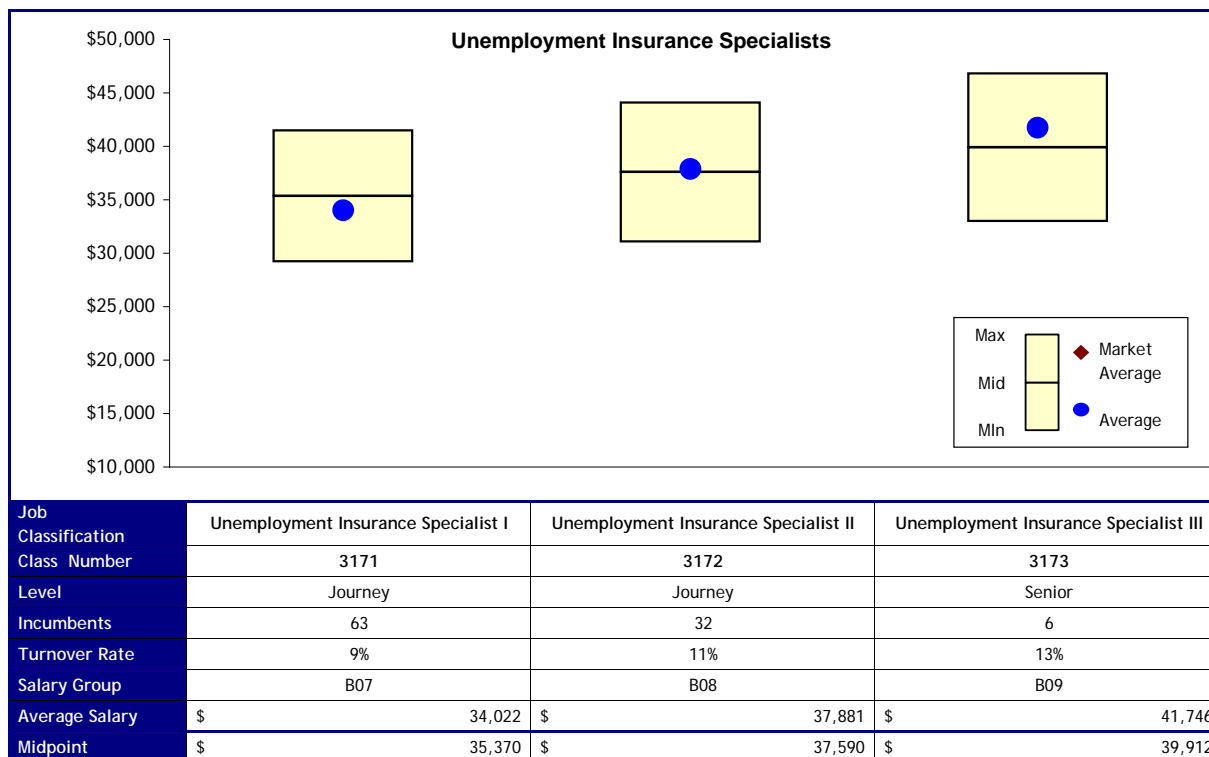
Unemployment Insurance Specialists

$50,000
$45,000
$40,000
$35,000
$30,000
$25,000
$20,000
$15,000
$10,000

Max
Mid
MIn
Market Average
Average

| Job Classification | Unemployment Insurance Specialist I | Unemployment Insurance Specialist II | Unemployment Insurance Specialist III |
|---|---|---|---|
| Class Number | 3171 | 3172 | 3173 |
| Level | Journey | Journey | Senior |
| Incumbents | 63 | 32 | 6 |
| Turnover Rate | 9% | 11% | 13% |
| Salary Group | B07 | B08 | B09 |
| Average Salary | $ 34,022 | $ 37,881 | $ 41,74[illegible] |
| Midpoint | $ 35,370 | $ 37,590 | $ 39,91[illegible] |